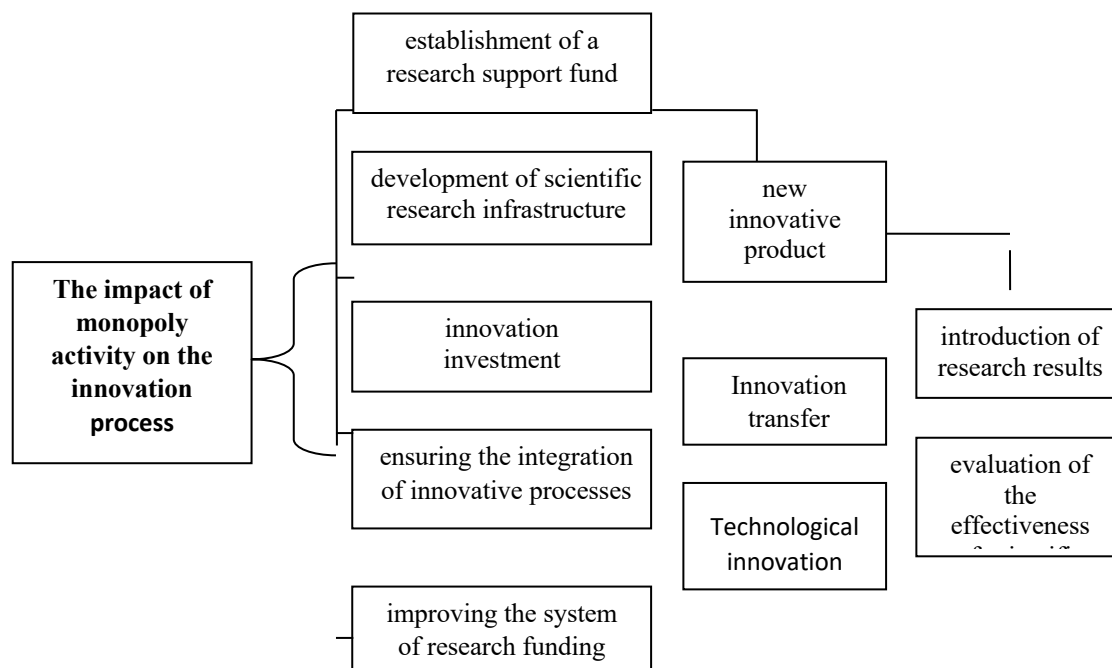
The impact of monopoly activity on the innovation process

establishment of a research support fund

development of scientific research infrastructure

innovation investment

ensuring the integration of innovative processes

improving the system of research funding

new innovative product

Innovation transfer

Technological innovation

introduction of research results

evaluation of the effectiveness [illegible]